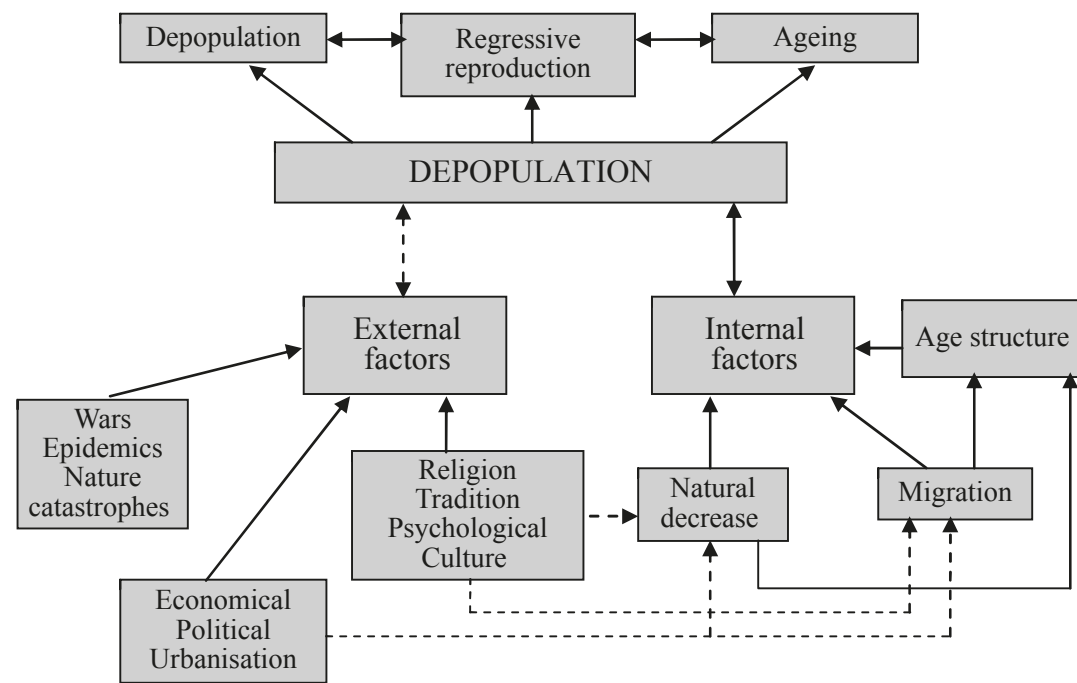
Depopulation

Regressive reproduction

Ageing

DEPOPULATION

External factors

Internal factors

Age structure

Wars
Epidemics
Nature catastrophes

Religion
Tradition
Psychological
Culture

Natural decrease

Migration

Economical
Political
Urbanisation